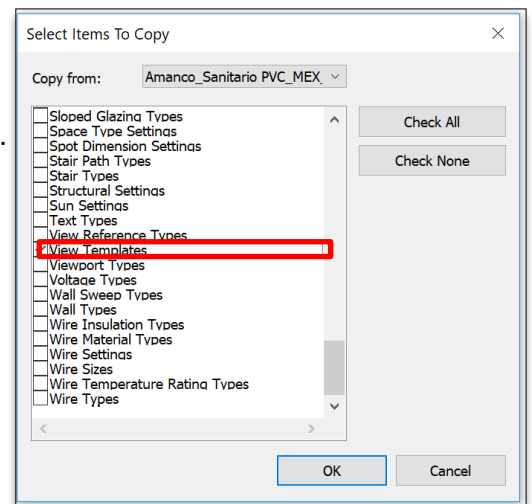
Select Items To Copy

Copy from: Amanco_Sanitario PVC_MEX

Sloped Glazing Types
Space Type Settings
Spot Dimension Settings
Stair Path Types
Stair Types
Structural Settings
Sun Settings
Text Types
View Reference Types
View Templates
Viewport Types
Voltage Types
Wall Sweep Types
Wall Types
Wire Insulation Types
Wire Material Types
Wire Settings
Wire Sizes
Wire Temperature Rating Types
Wire Types

Check All
Check None

OK
Cancel